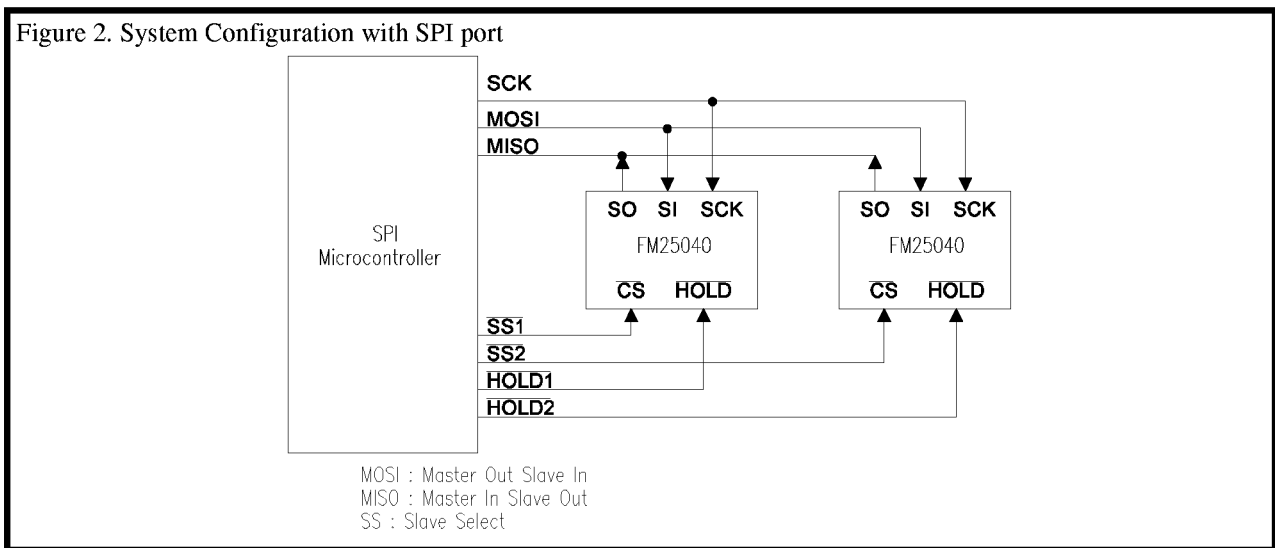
Figure 2. System Configuration with SPI port

SPI Microcontroller

SCK
MOSI
MISO

SO SI SCK
FM25040
$\overline{CS}$ $\overline{HOLD}$

SO SI SCK
FM25040
$\overline{CS}$ $\overline{HOLD}$

$\overline{SS1}$
$\overline{SS2}$
$\overline{HOLD1}$
$\overline{HOLD2}$

MOSI : Master Out Slave In
MISO : Master In Slave Out
SS : Slave Select